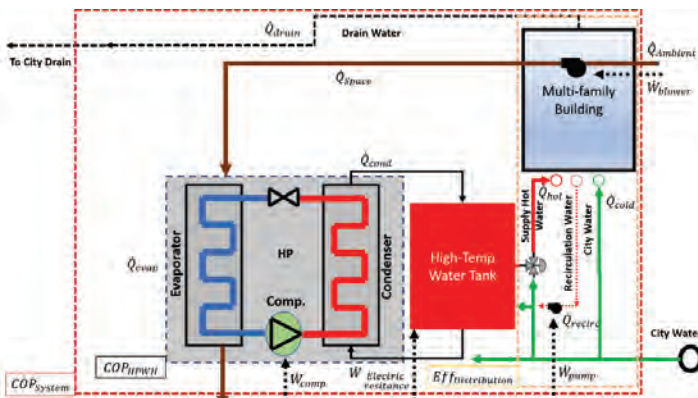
$\dot{Q}_{drain}$

Drain Water

To City Drain

$\dot{Q}_{Ambient}$

$\dot{Q}_{Space}$

Multi-family Building

$\dot{W}_{blower}$

$\dot{Q}_{cond}$

$\dot{Q}_{hot}$

$\dot{Q}_{cold}$

Supply Hot Water

Recirculation Water

City Water

$\dot{Q}_{evap}$

Evaporator

HP

Condenser

High-Temp Water Tank

Comp.

$\dot{Q}_{recirc}$

City Water

$COP_{HPWH}$

$COP_{System}$

$\dot{W}_{comp.}$

$\dot{W}$ Electric resistance

$Eff_{Distribution}$

$\dot{W}_{pump}$